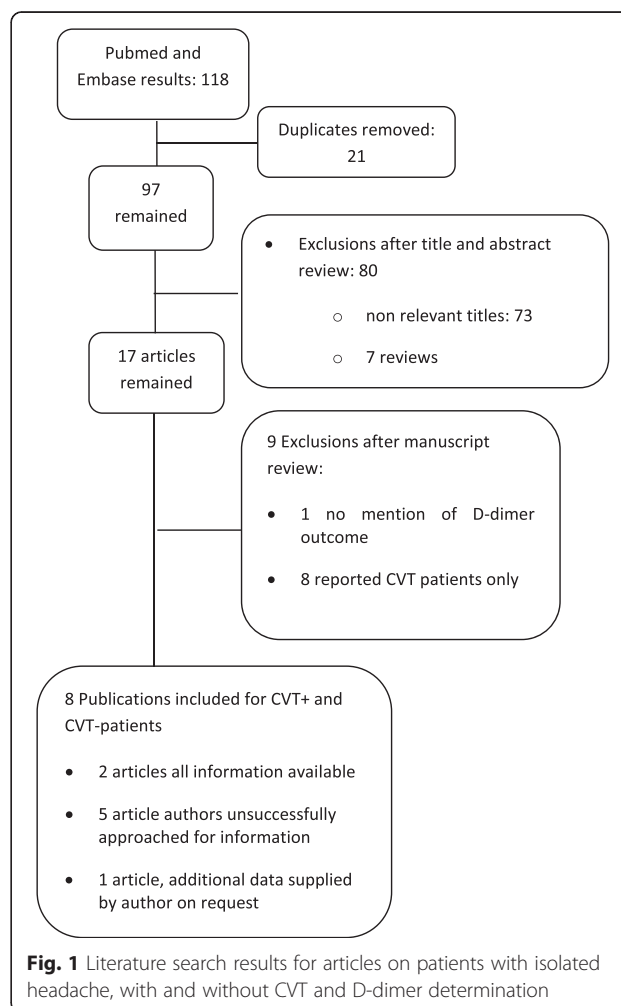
Pubmed and Embase results: 118

Duplicates removed: 21

97 remained

• Exclusions after title and abstract review: 80

○ non relevant titles: 73

○ 7 reviews

17 articles remained

9 Exclusions after manuscript review:

• 1 no mention of D-dimer outcome

• 8 reported CVT patients only

8 Publications included for CVT+ and CVT-patients

• 2 articles all information available

• 5 article authors unsuccessfully approached for information

• 1 article, additional data supplied by author on request

**Fig. 1** Literature search results for articles on patients with isolated headache, with and without CVT and D-dimer determination